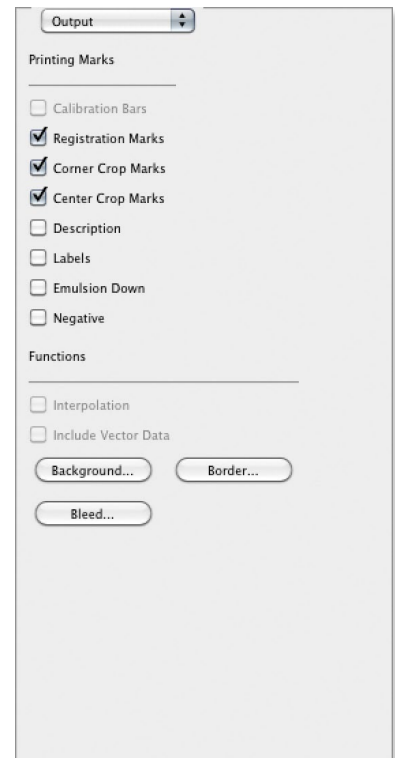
Output

Printing Marks

Calibration Bars
Registration Marks
Corner Crop Marks
Center Crop Marks
Description
Labels
Emulsion Down
Negative

Functions

Interpolation
Include Vector Data

Background...
Border...
Bleed...